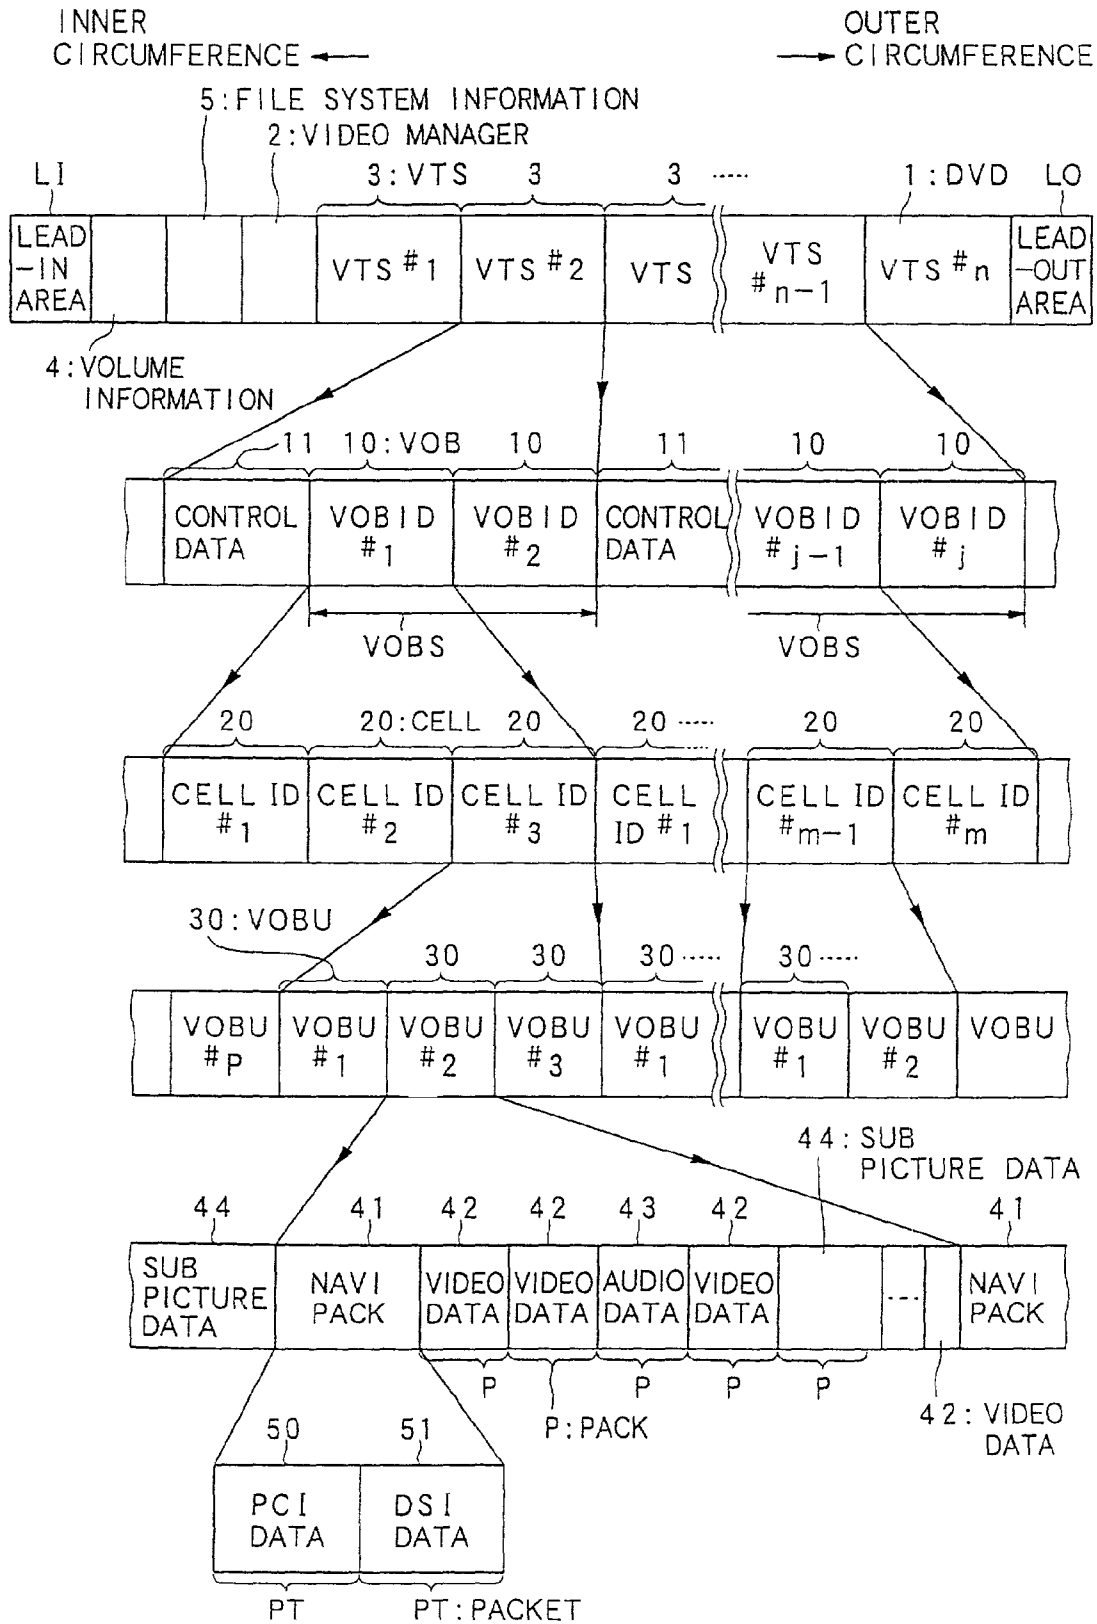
INNER CIRCUMFERENCE

OUTER CIRCUMFERENCE

5:FILE SYSTEM INFORMATION

2:VIDEO MANAGER

LI

3:VTS

3

3

.....

1:DVD

LO

LEAD-IN AREA

VTS #1

VTS #2

VTS

VTS #n-1

VTS #n

LEAD-OUT AREA

4:VOLUME INFORMATION

11

10:VOB

10

11

10

10

CONTROL DATA

VOBID #1

VOBID #2

CONTROL DATA

VOBID #j-1

VOBID #j

VOBS

VOBS

20

20:CELL

20

20 .....

20

20

CELL ID #1

CELL ID #2

CELL ID #3

CELL ID #1

CELL ID #m-1

CELL ID #m

30:VOBU

30

30

30 .....

30 .....

VOBU #P

VOBU #1

VOBU #2

VOBU #3

VOBU #1

VOBU #1

VOBU #2

VOBU

44:SUB PICTURE DATA

44

41

42

42

43

42

41

SUB PICTURE DATA

NAVI PACK

VIDEO DATA

VIDEO DATA

AUDIO DATA

VIDEO DATA

...

NAVI PACK

P

P

P

P

P:PACK

42:VIDEO DATA

50

51

PCI DATA

DSI DATA

PT

PT:PACKET